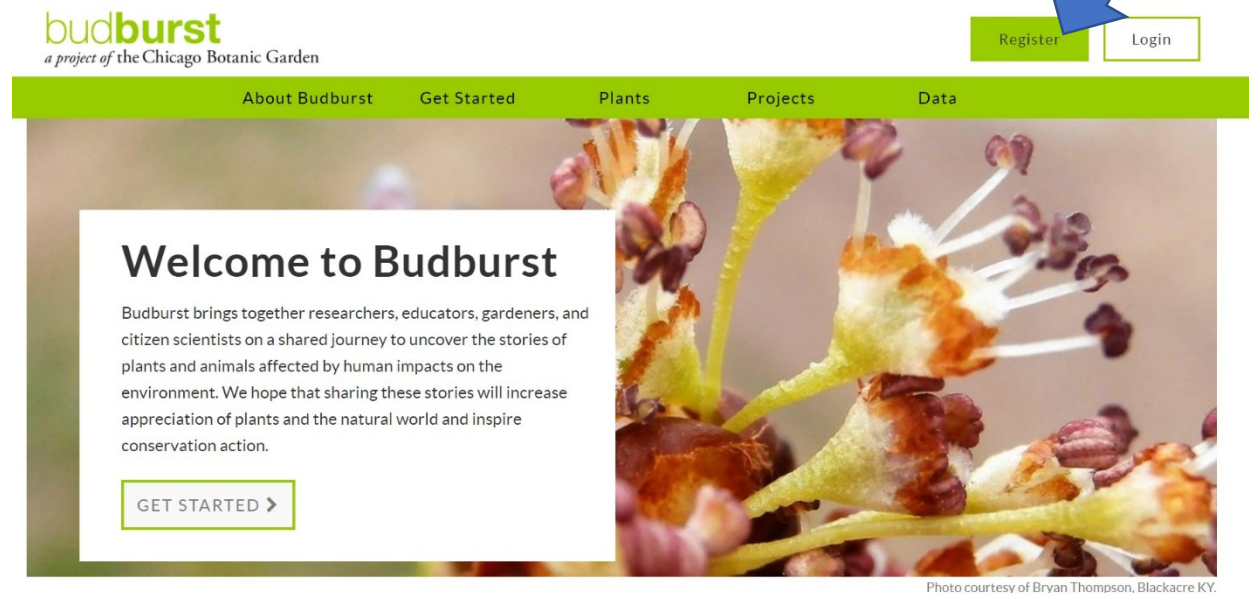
budburst
a project of the Chicago Botanic Garden

Register Login

About Budburst Get Started Plants Projects Data

Welcome to Budburst

Budburst brings together researchers, educators, gardeners, and citizen scientists on a shared journey to uncover the stories of plants and animals affected by human impacts on the environment. We hope that sharing these stories will increase appreciation of plants and the natural world and inspire conservation action.

GET STARTED >

Photo courtesy of Bryan Thompson, Blackacre KY.